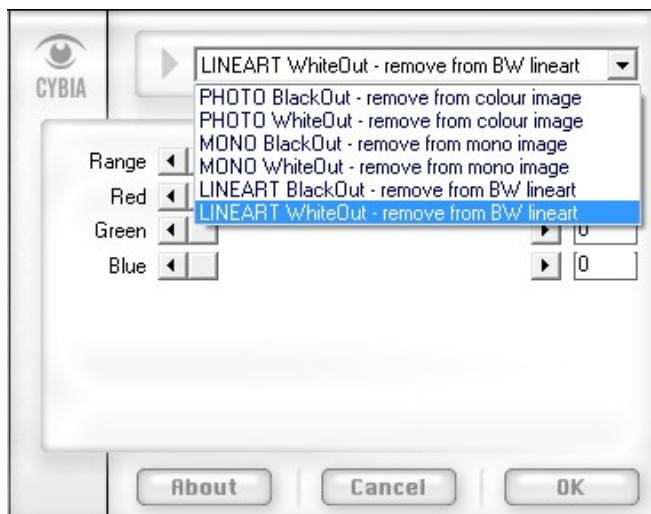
CYBIA

LINEART WhiteOut - remove from BW lineart

PHOTO BlackOut - remove from colour image
PHOTO WhiteOut - remove from colour image
MONO BlackOut - remove from mono image
MONO WhiteOut - remove from mono image
LINEART BlackOut - remove from BW lineart
LINEART WhiteOut - remove from BW lineart

Range
Red
Green 0
Blue 0

About
Cancel
OK